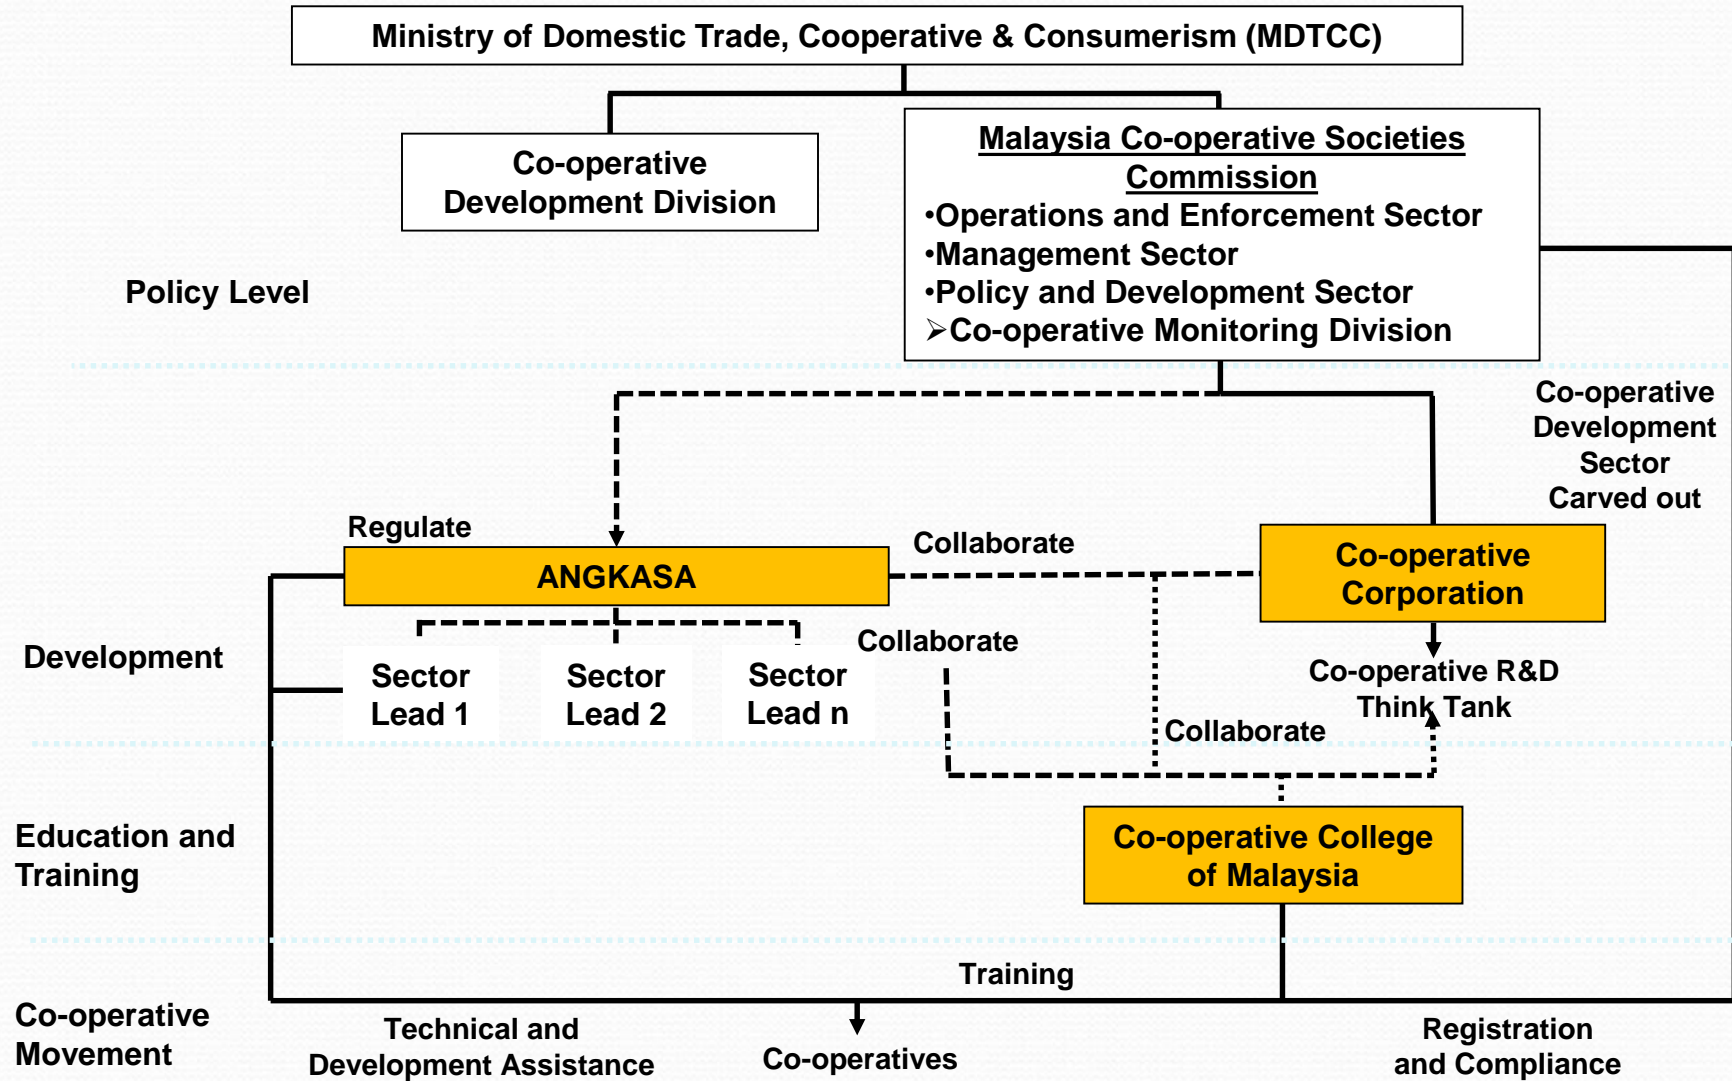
Ministry of Domestic Trade, Cooperative & Consumerism (MDTCC)

Co-operative Development Division

Malaysia Co-operative Societies Commission
•Operations and Enforcement Sector
•Management Sector
•Policy and Development Sector
➢Co-operative Monitoring Division

Policy Level

Co-operative Development Sector Carved out

Regulate

ANGKASA

Collaborate

Co-operative Corporation

Development

Sector Lead 1

Sector Lead 2

Sector Lead n

Collaborate

Co-operative R&D Think Tank

Collaborate

Education and Training

Co-operative College of Malaysia

Training

Co-operative Movement

Technical and Development Assistance

Co-operatives

Registration and Compliance